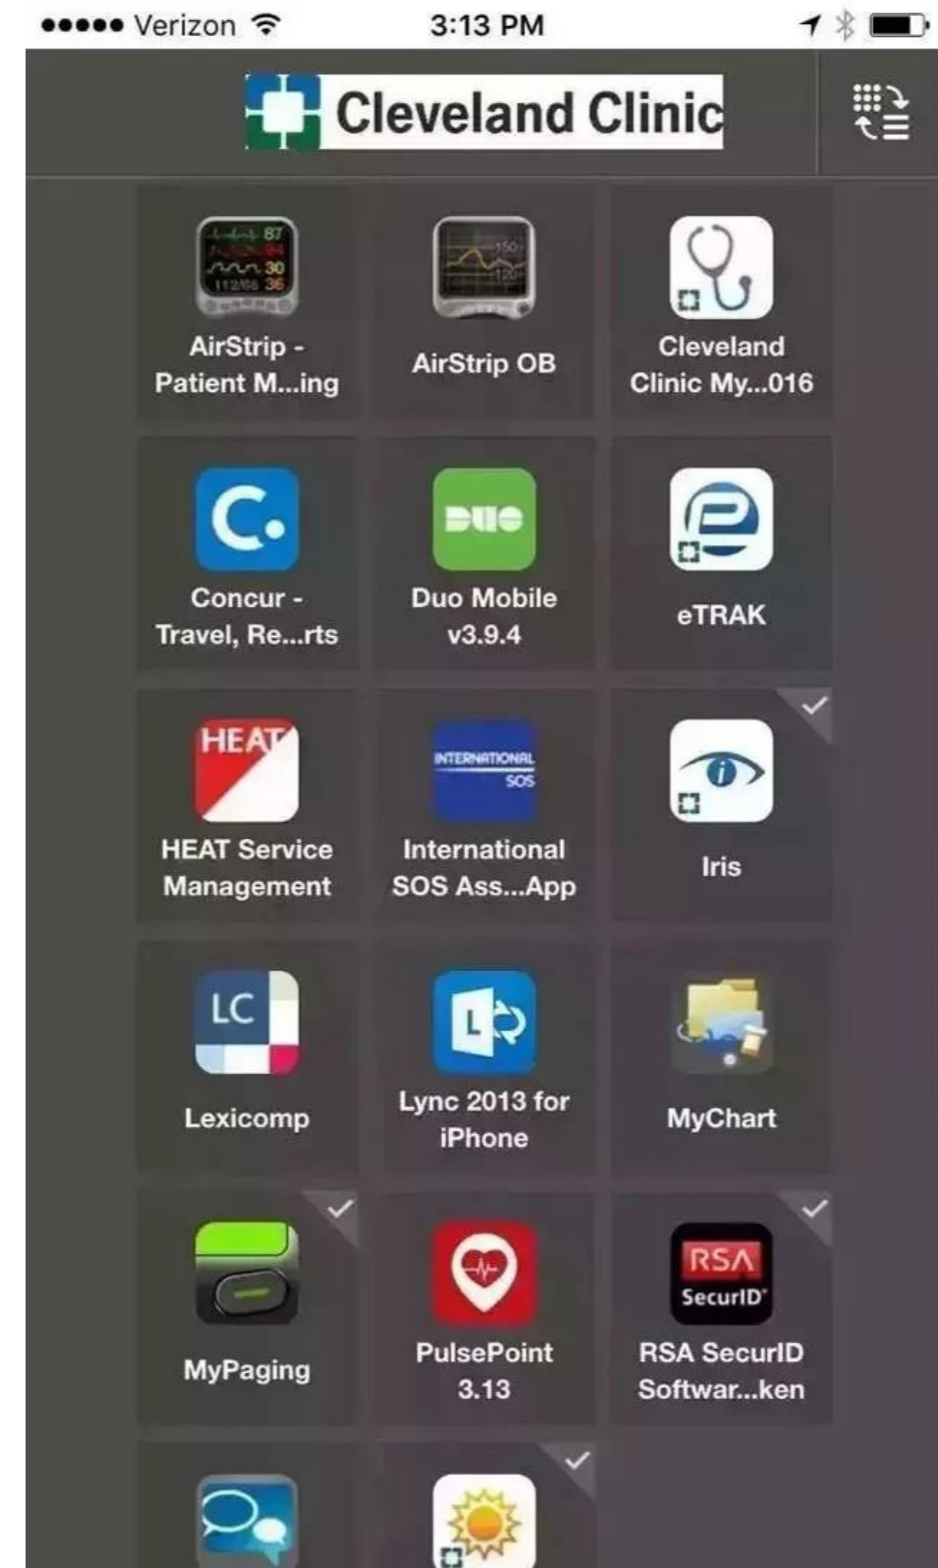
●●●●● Verizon 3:13 PM

Cleveland Clinic

87
30
112/68 36
AirStrip - Patient M...ing

150
120
AirStrip OB

Cleveland Clinic My...016

Concur - Travel, Re...rts

DUO
Duo Mobile v3.9.4

eTRAK

HEAT
HEAT Service Management

INTERNATIONAL SOS
International SOS Ass...App

Iris

LC
Lexicomp

Lync 2013 for iPhone

MyChart

MyPaging

PulsePoint 3.13

RSA SecurID
RSA SecurID Softwar...ken